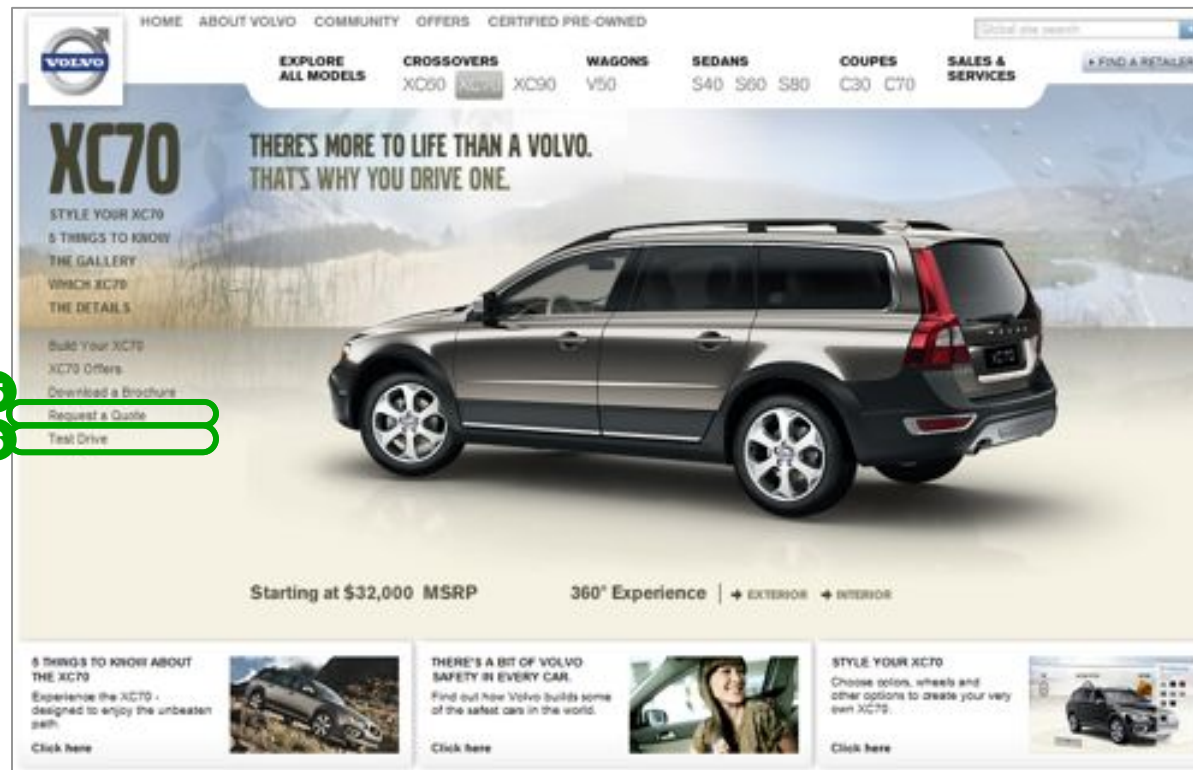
VOLVO

HOME ABOUT VOLVO COMMUNITY OFFERS CERTIFIED PRE-OWNED

Global site search

EXPLORE ALL MODELS

CROSSOVERS XC60 XC70 XC90

WAGONS V50

SEDANS S40 S60 S80

COUPES C30 C70

SALES & SERVICES

▸ FIND A RETAILER

XC70

THERE'S MORE TO LIFE THAN A VOLVO. THAT'S WHY YOU DRIVE ONE.

STYLE YOUR XC70
5 THINGS TO KNOW
THE GALLERY
WHICH XC70
THE DETAILS

Build Your XC70
XC70 Offers
Download a Brochure
Request a Quote
Test Drive

Starting at $32,000 MSRP

360° Experience | → EXTERIOR → INTERIOR

5 THINGS TO KNOW ABOUT THE XC70
Experience the XC70 - designed to enjoy the unbeaten path.
Click here

THERE'S A BIT OF VOLVO SAFETY IN EVERY CAR.
Find out how Volvo builds some of the safest cars in the world.
Click here

STYLE YOUR XC70
Choose colors, wheels and other options to create your very own XC70.
Click here